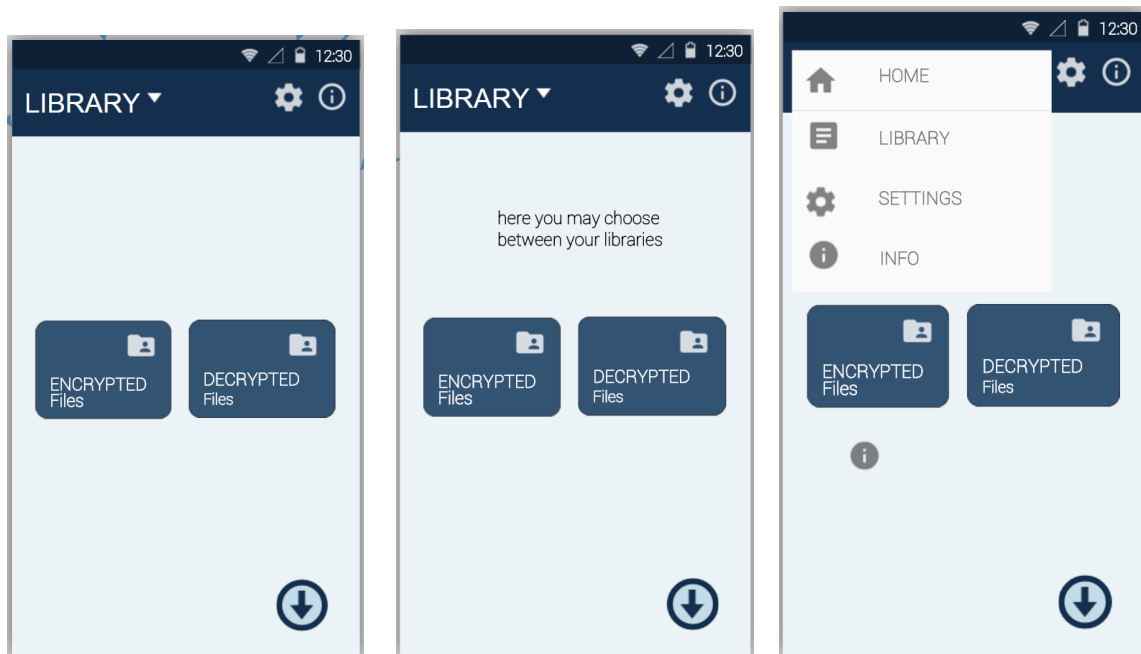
12:30

LIBRARY

ENCRYPTED Files

DECRYPTED Files

12:30

LIBRARY

here you may choose between your libraries

ENCRYPTED Files

DECRYPTED Files

12:30

HOME

LIBRARY

SETTINGS

INFO

ENCRYPTED Files

DECRYPTED Files